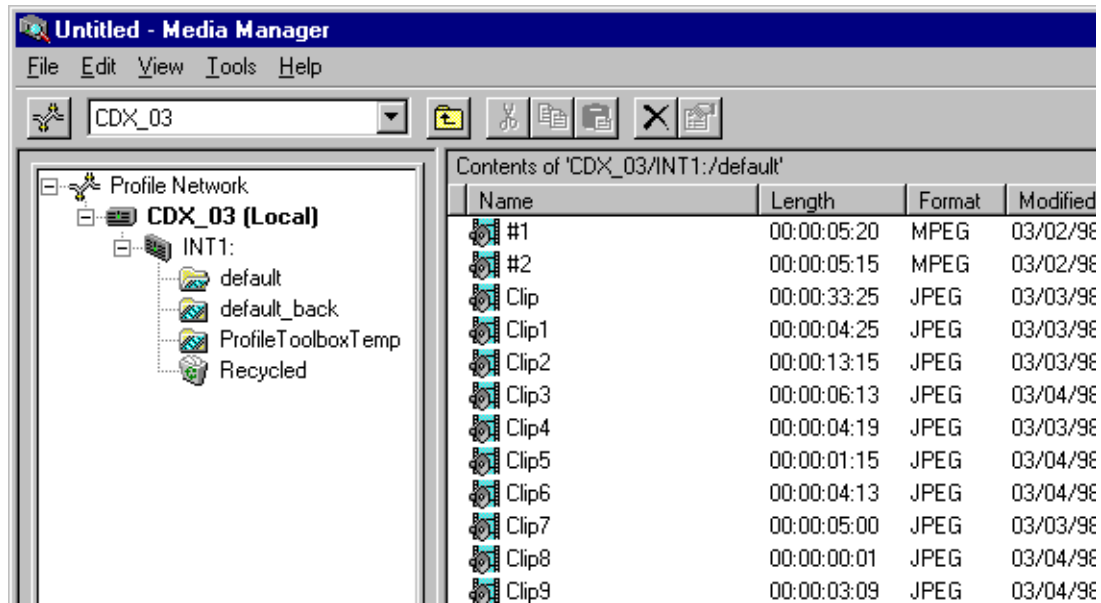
Untitled - Media Manager

File Edit View Tools Help

CDX_03

Profile Network
CDX_03 (Local)
INT1:
default
default_back
ProfileToolboxTemp
Recycled

Contents of 'CDX_03/INT1:/default'

| Name | Length | Format | Modified |
|---|---|---|---|
| #1 | 00:00:05:20 | MPEG | 03/02/98 |
| #2 | 00:00:05:15 | MPEG | 03/02/98 |
| Clip | 00:00:33:25 | JPEG | 03/03/98 |
| Clip1 | 00:00:04:25 | JPEG | 03/03/98 |
| Clip2 | 00:00:13:15 | JPEG | 03/03/98 |
| Clip3 | 00:00:06:13 | JPEG | 03/04/98 |
| Clip4 | 00:00:04:19 | JPEG | 03/03/98 |
| Clip5 | 00:00:01:15 | JPEG | 03/04/98 |
| Clip6 | 00:00:04:13 | JPEG | 03/04/98 |
| Clip7 | 00:00:05:00 | JPEG | 03/03/98 |
| Clip8 | 00:00:00:01 | JPEG | 03/04/98 |
| Clip9 | 00:00:03:09 | JPEG | 03/04/98 |